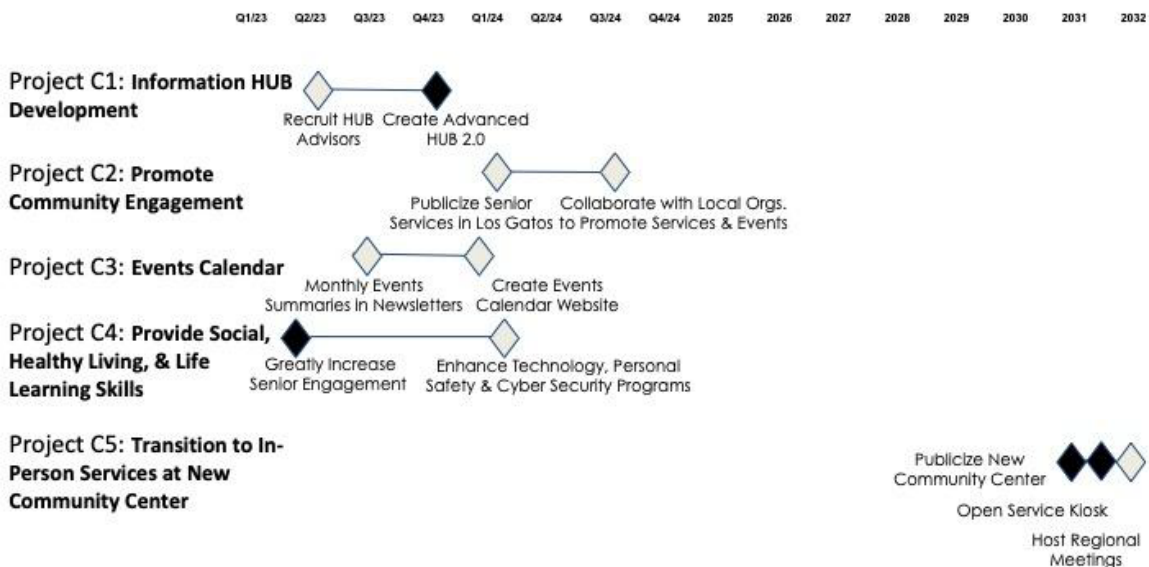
Q1/23 Q2/23 Q3/23 Q4/23 Q1/24 Q2/24 Q3/24 Q4/24 2025 2026 2027 2028 2029 2030 2031 2032

Project C1: **Information HUB Development**

Recruit HUB Advisors

Create Advanced HUB 2.0

Project C2: **Promote Community Engagement**

Publicize Senior Services in Los Gatos

Collaborate with Local Orgs. to Promote Services & Events

Project C3: **Events Calendar**

Monthly Events Summaries in Newsletters

Create Events Calendar Website

Project C4: **Provide Social, Healthy Living, & Life Learning Skills**

Greatly Increase Senior Engagement

Enhance Technology, Personal Safety & Cyber Security Programs

Project C5: **Transition to In-Person Services at New Community Center**

Publicize New Community Center

Open Service Kiosk

Host Regional Meetings